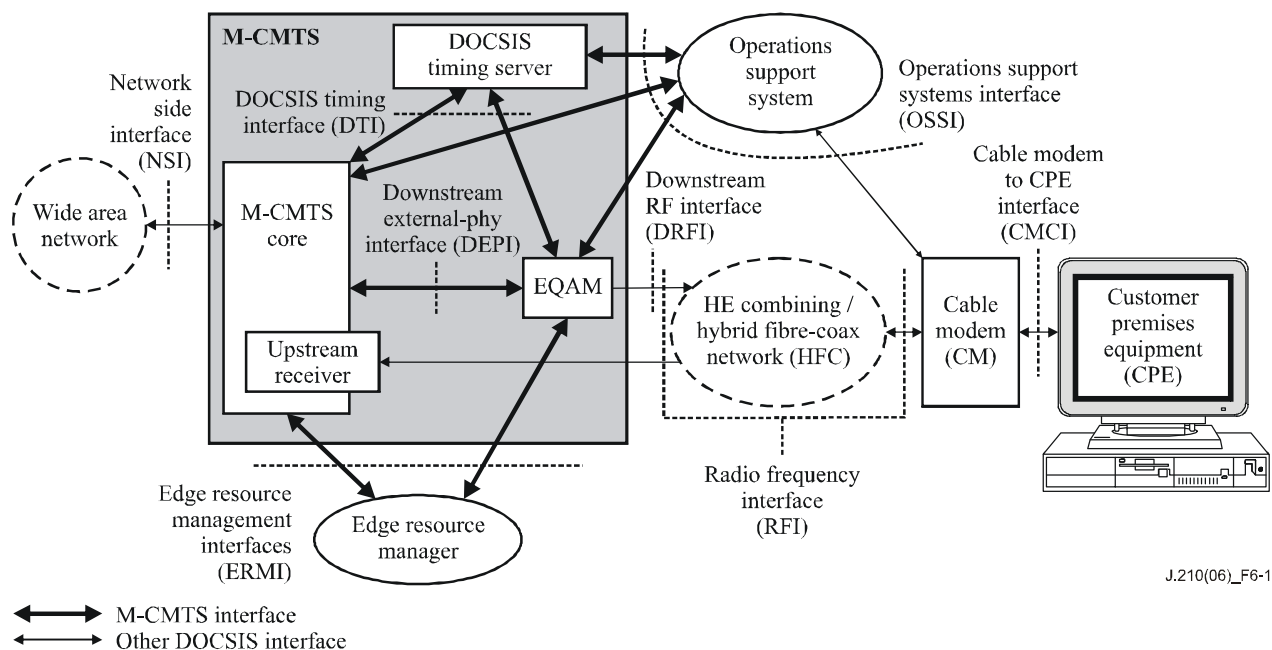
M-CMTS

DOCSIS timing server

Operations support system

Operations support systems interface (OSSI)

Network side interface (NSI)

DOCSIS timing interface (DTI)

Cable modem to CPE interface (CMCI)

Downstream external-phy interface (DEPI)

Downstream RF interface (DRFI)

Wide area network

M-CMTS core

EQAM

HE combining / hybrid fibre-coax network (HFC)

Cable modem (CM)

Customer premises equipment (CPE)

Upstream receiver

Radio frequency interface (RFI)

Edge resource management interfaces (ERMI)

Edge resource manager

J.210(06)_F6-1

M-CMTS interface
Other DOCSIS interface